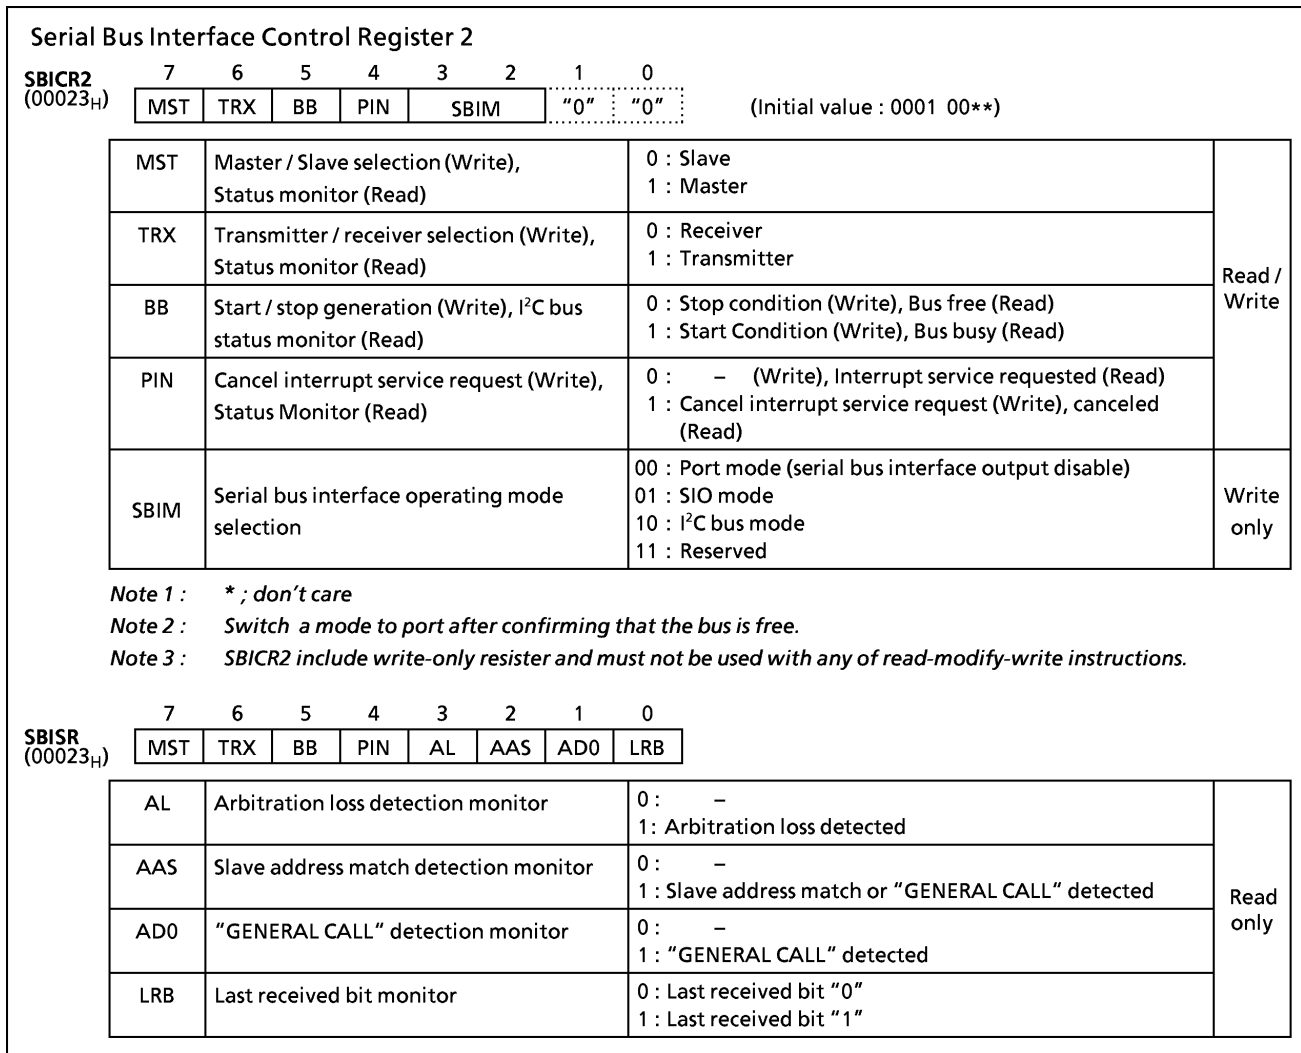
Serial Bus Interface Control Register 2

SBICR2
($00023_H$)

| 7 | 6 | 5 | 4 | 3 | 2 | 1 | 0 |
|---|---|---|---|---|---|---|---|
| MST | TRX | BB | PIN | SBIM | | "0" | "0" |

(Initial value : 0001 00**)

| MST | Master / Slave selection (Write), Status monitor (Read) | 0 : Slave<br>1 : Master | Read / Write |
|---|---|---|---|
| TRX | Transmitter / receiver selection (Write), Status monitor (Read) | 0 : Receiver<br>1 : Transmitter | |
| BB | Start / stop generation (Write), $I^2C$ bus status monitor (Read) | 0 : Stop condition (Write), Bus free (Read)<br>1 : Start Condition (Write), Bus busy (Read) | |
| PIN | Cancel interrupt service request (Write), Status Monitor (Read) | 0 : – (Write), Interrupt service requested (Read)<br>1 : Cancel interrupt service request (Write), canceled (Read) | |
| SBIM | Serial bus interface operating mode selection | 00 : Port mode (serial bus interface output disable)<br>01 : SIO mode<br>10 : $I^2C$ bus mode<br>11 : Reserved | Write only |

Note 1 : * ; don't care
Note 2 : Switch a mode to port after confirming that the bus is free.
Note 3 : SBICR2 include write-only resister and must not be used with any of read-modify-write instructions.

SBISR
($00023_H$)

| 7 | 6 | 5 | 4 | 3 | 2 | 1 | 0 |
|---|---|---|---|---|---|---|---|
| MST | TRX | BB | PIN | AL | AAS | AD0 | LRB |

| AL | Arbitration loss detection monitor | 0 : –<br>1: Arbitration loss detected | Read only |
|---|---|---|---|
| AAS | Slave address match detection monitor | 0 : –<br>1 : Slave address match or "GENERAL CALL" detected | |
| AD0 | "GENERAL CALL" detection monitor | 0 : –<br>1 : "GENERAL CALL" detected | |
| LRB | Last received bit monitor | 0 : Last received bit "0"<br>1 : Last received bit "1" | |